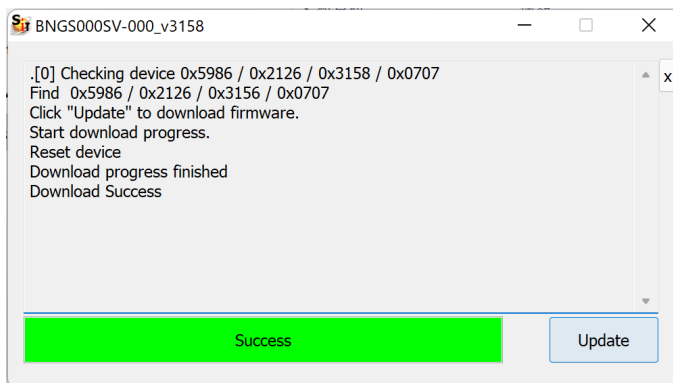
BNGS000SV-000_v3158

.[0] Checking device 0x5986 / 0x2126 / 0x3158 / 0x0707
Find 0x5986 / 0x2126 / 0x3156 / 0x0707
Click "Update" to download firmware.
Start download progress.
Reset device
Download progress finished
Download Success

Success

Update